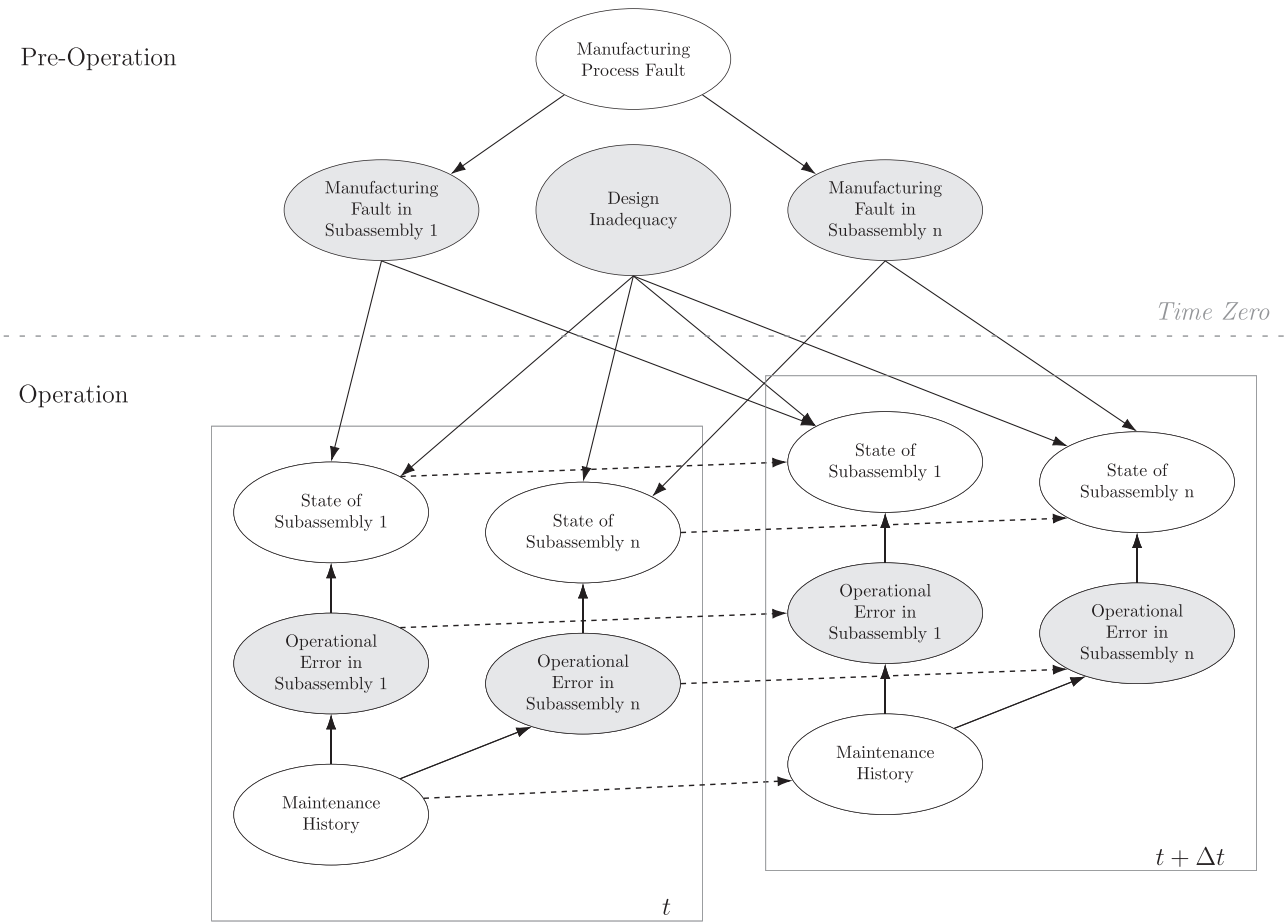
Pre-Operation

Manufacturing Process Fault

Manufacturing Fault in Subassembly 1

Design Inadequacy

Manufacturing Fault in Subassembly n

Time Zero

Operation

State of Subassembly 1

State of Subassembly n

State of Subassembly 1

State of Subassembly n

Operational Error in Subassembly 1

Operational Error in Subassembly n

Operational Error in Subassembly 1

Operational Error in Subassembly n

Maintenance History

Maintenance History

$t$

$t + \Delta t$